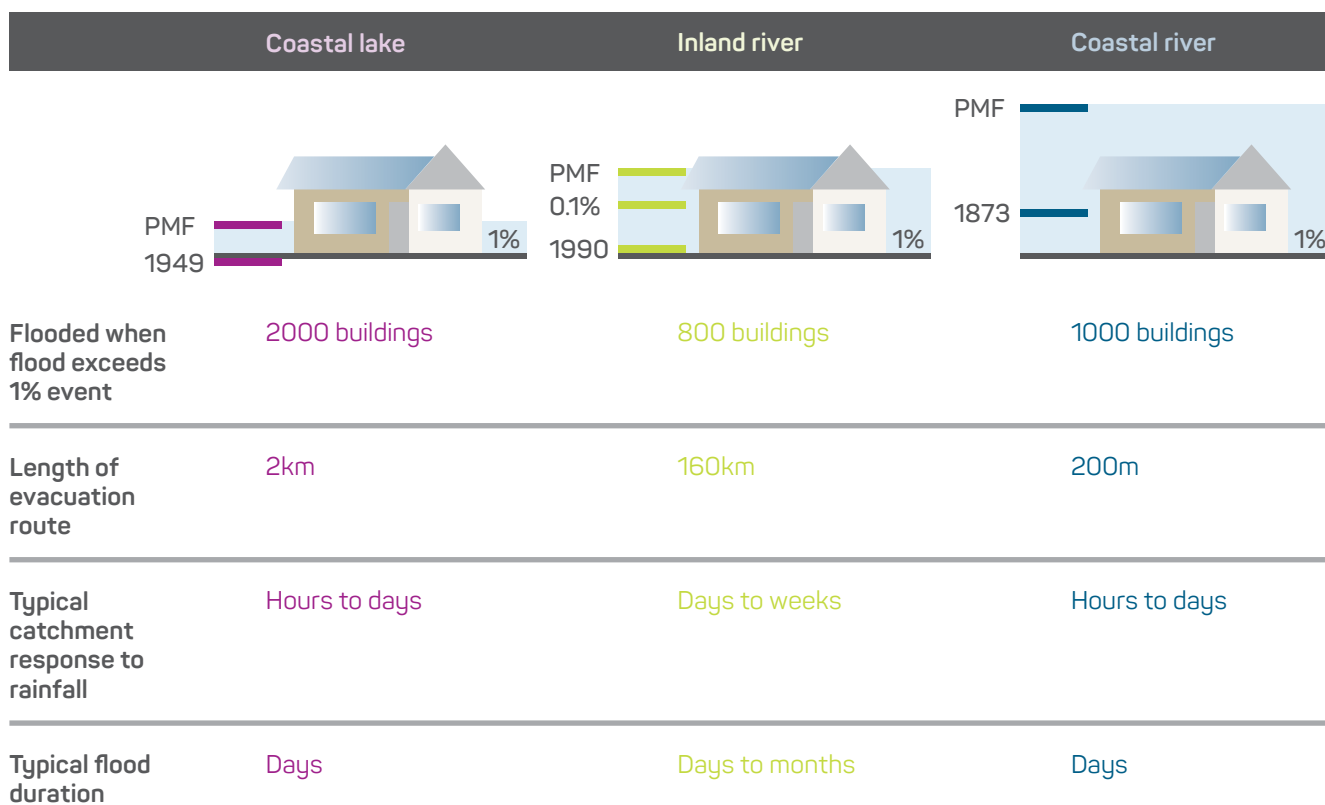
| | Coastal lake | Inland river | Coastal river |
|---|---|---|---|
| | PMF<br>1949<br>1% | PMF<br>0.1%<br>1990<br>1% | PMF<br>1873<br>1% |
| Flooded when flood exceeds 1% event | 2000 buildings | 800 buildings | 1000 buildings |
| Length of evacuation route | 2km | 160km | 200m |
| Typical catchment response to rainfall | Hours to days | Days to weeks | Hours to days |
| Typical flood duration | Days | Days to months | Days |